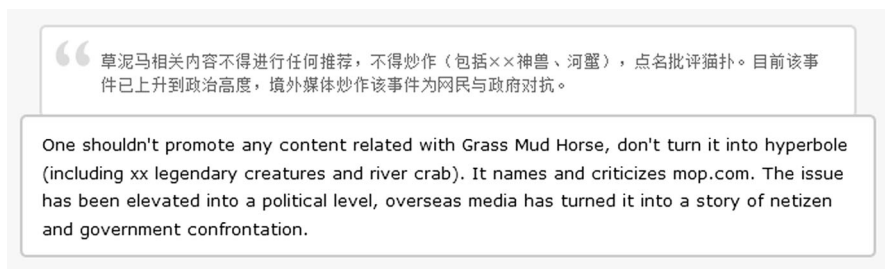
草泥马相关内容不得进行任何推荐，不得炒作（包括××神兽、河蟹），点名批评猫扑。目前该事件已上升到政治高度，境外媒体炒作该事件为网民与政府对抗。

One shouldn't promote any content related with Grass Mud Horse, don't turn it into hyperbole (including xx legendary creatures and river crab). It names and criticizes mop.com. The issue has been elevated into a political level, overseas media has turned it into a story of netizen and government confrontation.